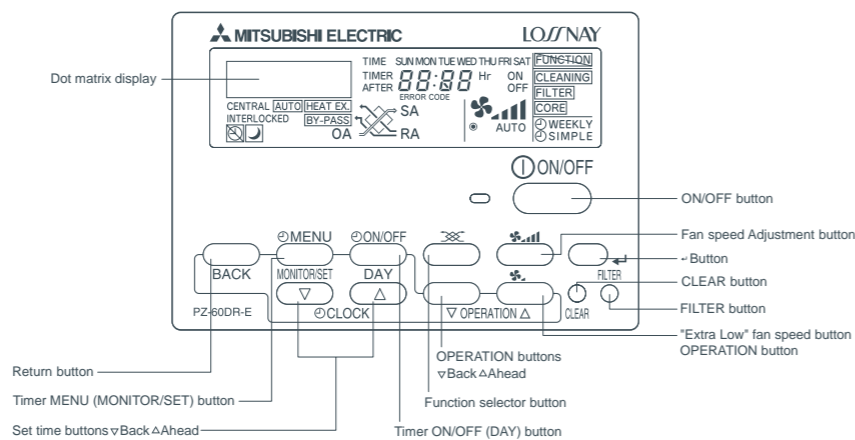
MITSUBISHI ELECTRIC
LOSSNAY

Dot matrix display

TIME SUN MON TUE WED THU FRI SAT
TIMER AFTER 88:88 Hr ON OFF
ERROR CODE
FUNCTION
CLEANING
FILTER
CORE
WEEKLY
SIMPLE
CENTRAL AUTO HEAT EX.
INTERLOCKED BY-PASS
SA
OA
RA
AUTO

ON/OFF

ON/OFF button

MENU
ON/OFF
BACK
MONITOR/SET
DAY
$\nabla$
$\Delta$
CLOCK
PZ-60DR-E
$\nabla$ OPERATION $\Delta$
FILTER
CLEAR

Fan speed Adjustment button
↵ Button
CLEAR button
FILTER button
"Extra Low" fan speed button
OPERATION button

Return button
OPERATION buttons
$\nabla$Back $\Delta$Ahead
Timer MENU (MONITOR/SET) button
Function selector button
Set time buttons $\nabla$Back $\Delta$Ahead
Timer ON/OFF (DAY) button